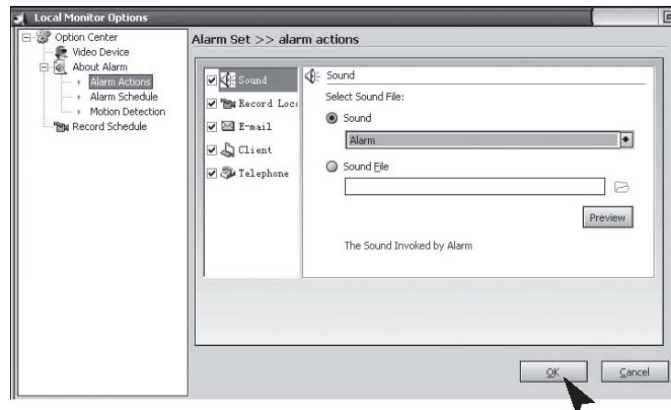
Local Monitor Options

Option Center
Video Device
About Alarm
Alarm Actions
Alarm Schedule
Motion Detection
Record Schedule

Alarm Set >> alarm actions

Sound
Record Loca
E-mail
Client
Telephone

Sound
Select Sound File:
Sound
Alarm
Sound File
Preview
The Sound Invoked by Alarm

OK
Cancel